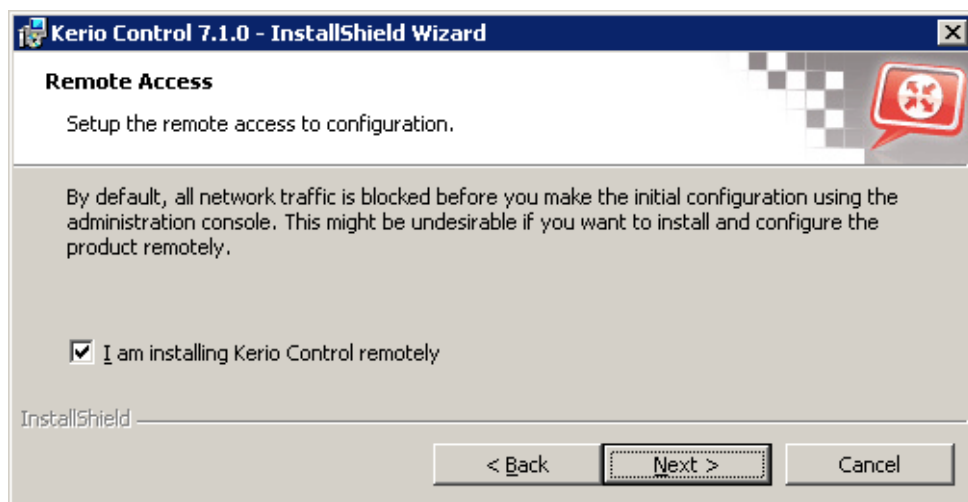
Kerio Control 7.1.0 - InstallShield Wizard

Remote Access

Setup the remote access to configuration.

By default, all network traffic is blocked before you make the initial configuration using the administration console. This might be undesirable if you want to install and configure the product remotely.

I am installing Kerio Control remotely

InstallShield

< Back

Next >

Cancel